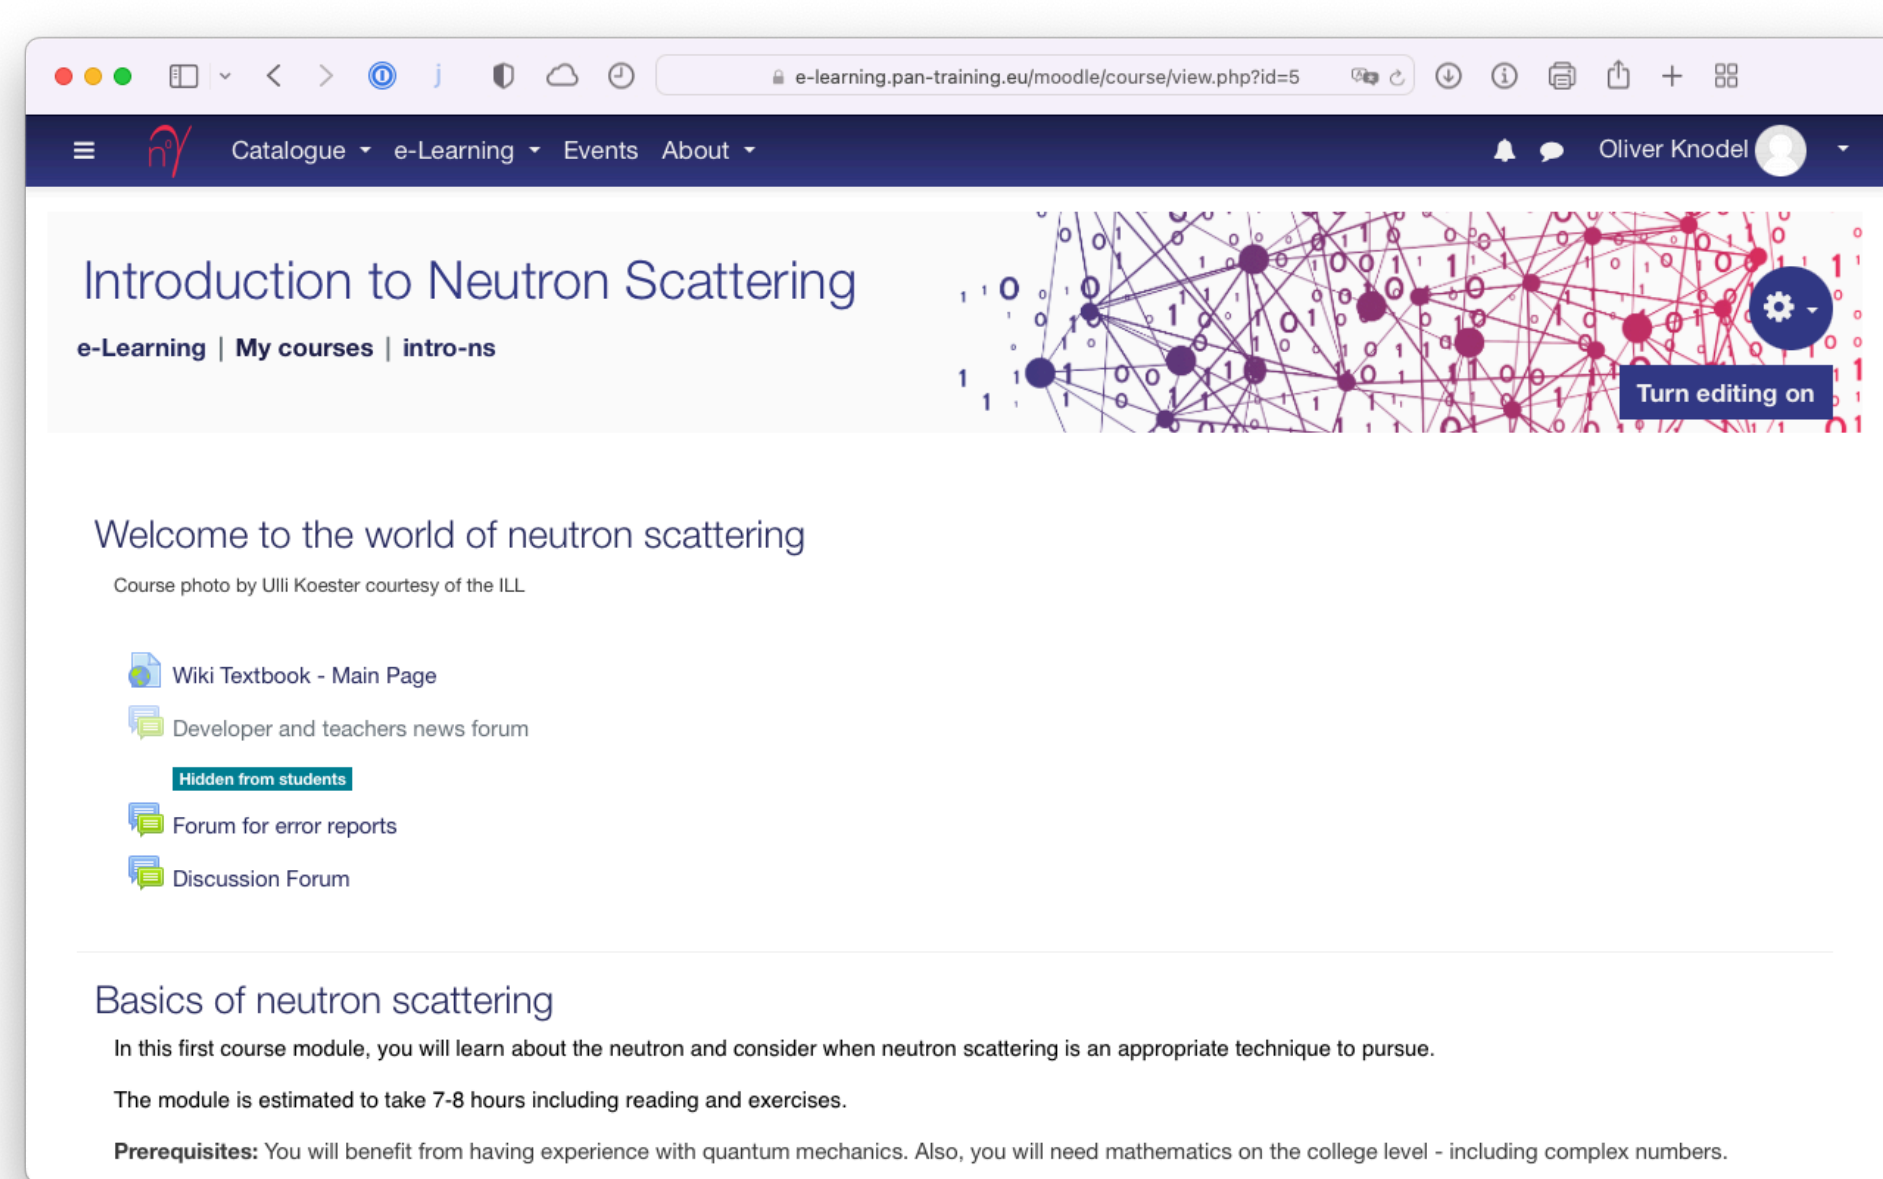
e-learning.pan-training.eu/moodle/course/view.php?id=5

Catalogue e-Learning Events About

Oliver Knodel

Introduction to Neutron Scattering

e-Learning | My courses | intro-ns

Turn editing on

Welcome to the world of neutron scattering

Course photo by Ulli Koester courtesy of the ILL

Wiki Textbook - Main Page

Developer and teachers news forum

Hidden from students

Forum for error reports

Discussion Forum

Basics of neutron scattering

In this first course module, you will learn about the neutron and consider when neutron scattering is an appropriate technique to pursue.

The module is estimated to take 7-8 hours including reading and exercises.

**Prerequisites:** You will benefit from having experience with quantum mechanics. Also, you will need mathematics on the college level - including complex numbers.